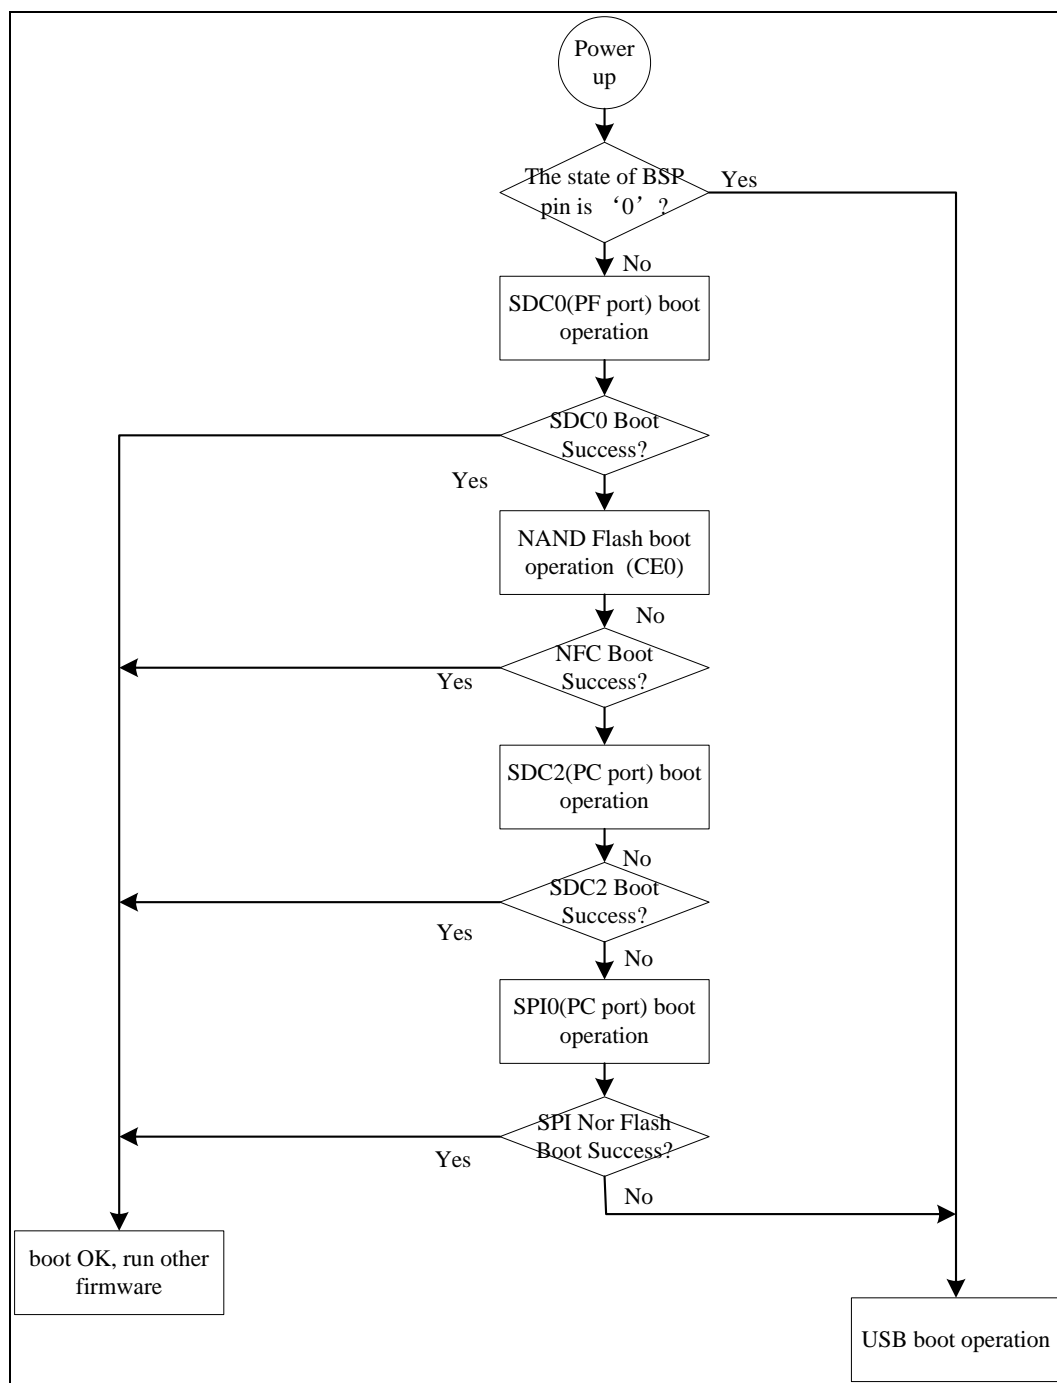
Power up

The state of BSP pin is ‘0’?

Yes

No

SDC0(PF port) boot operation

SDC0 Boot Success?

Yes

NAND Flash boot operation (CE0)

No

NFC Boot Success?

Yes

SDC2(PC port) boot operation

No

SDC2 Boot Success?

Yes

No

SPI0(PC port) boot operation

SPI Nor Flash Boot Success?

Yes

No

boot OK, run other firmware

USB boot operation